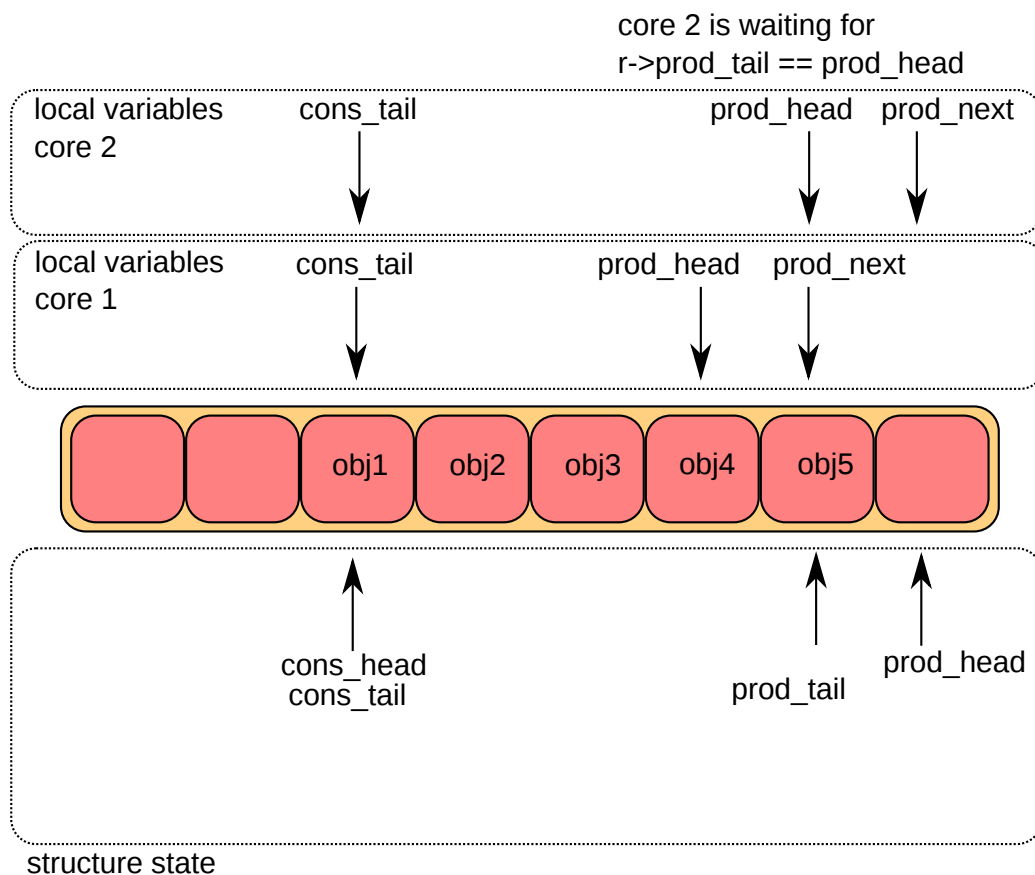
core 2 is waiting for
r->prod_tail == prod_head

local variables
core 2

cons_tail

prod_head

prod_next

local variables
core 1

cons_tail

prod_head

prod_next

obj1

obj2

obj3

obj4

obj5

cons_head
cons_tail

prod_tail

prod_head

structure state